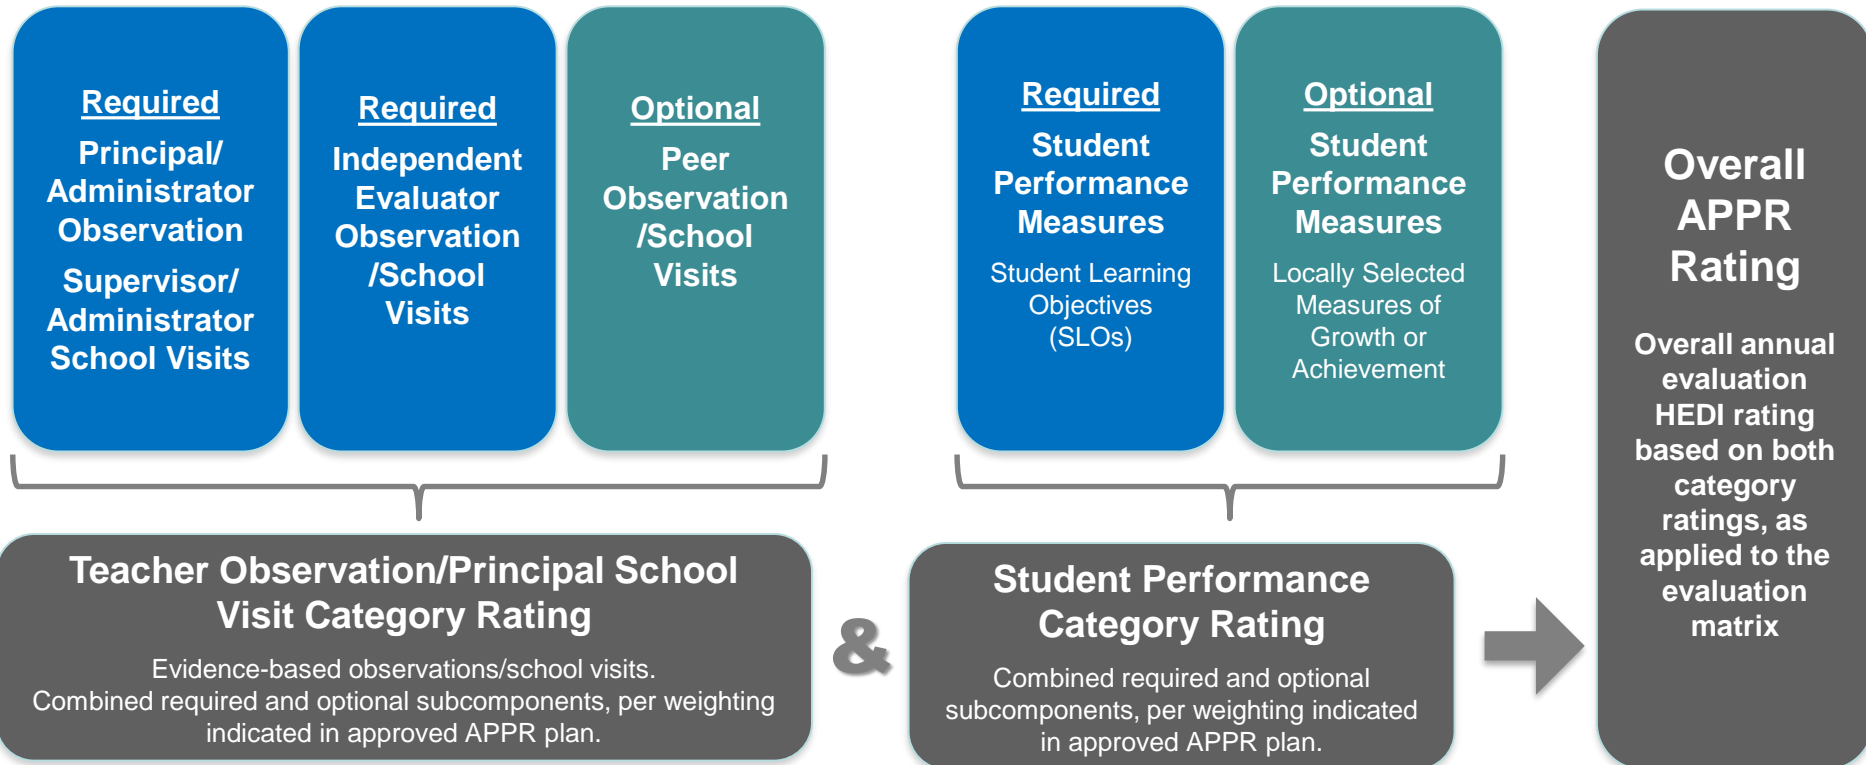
Required
Principal/ Administrator Observation
Supervisor/ Administrator School Visits

Required
Independent Evaluator Observation /School Visits

Optional
Peer Observation /School Visits

Required
Student Performance Measures
Student Learning Objectives (SLOs)

Optional
Student Performance Measures
Locally Selected Measures of Growth or Achievement

Overall APPR Rating
Overall annual evaluation HEDI rating based on both category ratings, as applied to the evaluation matrix

Teacher Observation/Principal School Visit Category Rating
Evidence-based observations/school visits.
Combined required and optional subcomponents, per weighting indicated in approved APPR plan.

&

Student Performance Category Rating
Combined required and optional subcomponents, per weighting indicated in approved APPR plan.